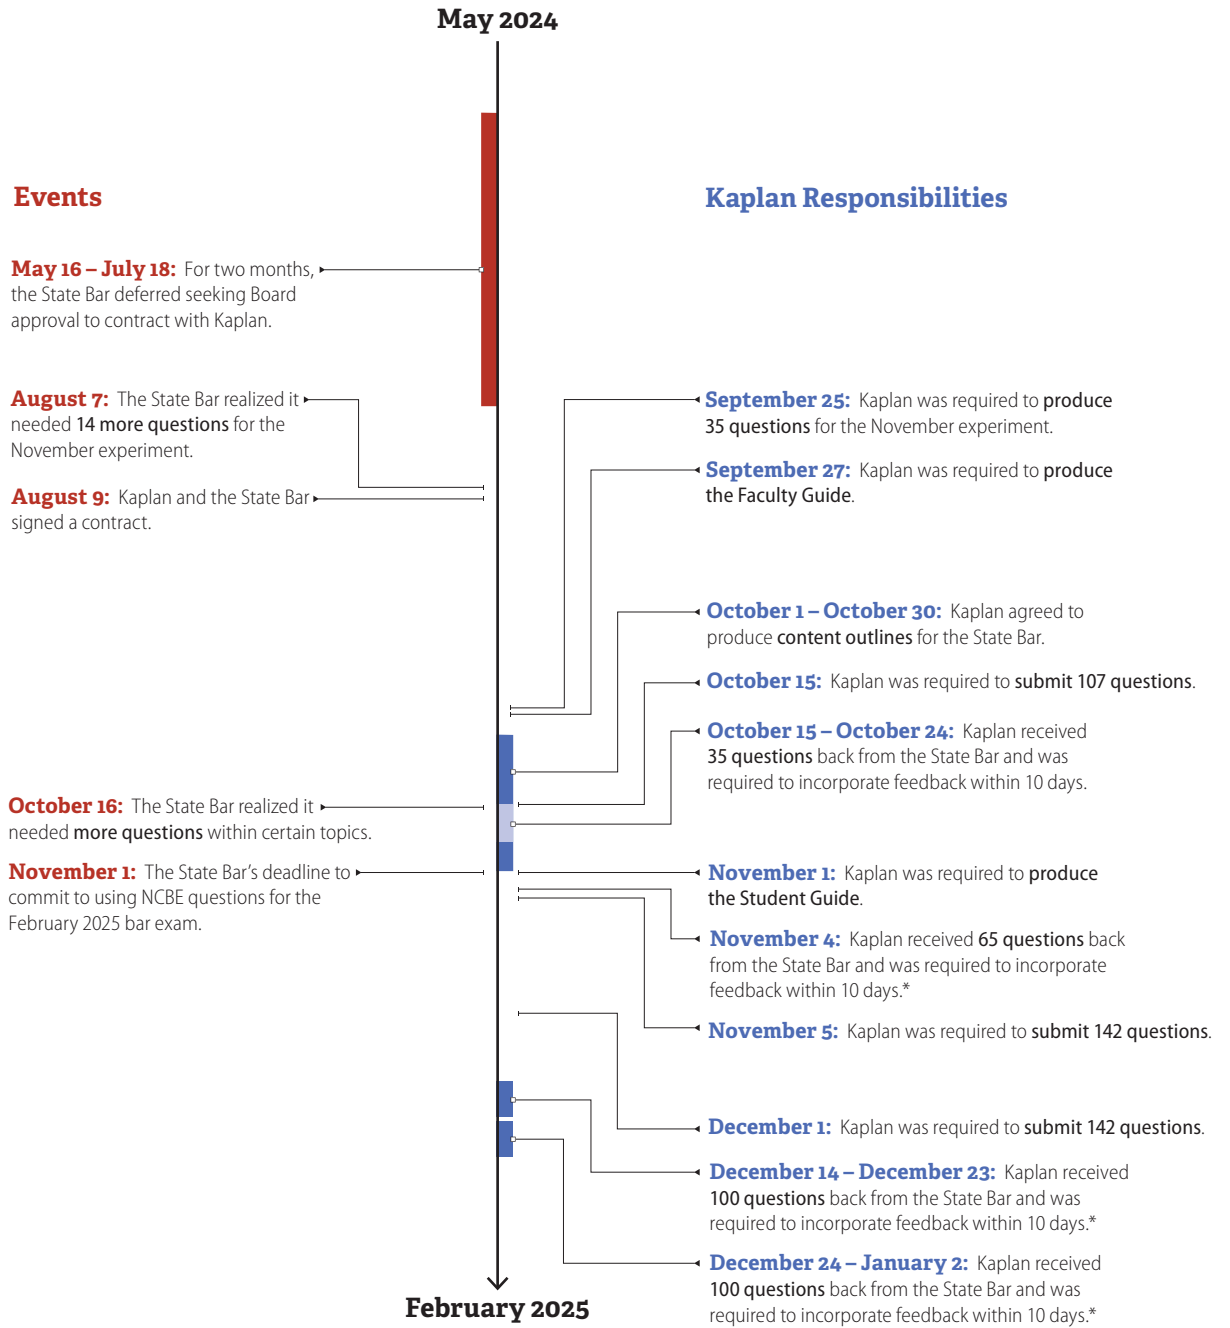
May 2024

Events

May 16 – July 18: For two months, the State Bar deferred seeking Board approval to contract with Kaplan.

August 7: The State Bar realized it needed 14 more questions for the November experiment.

August 9: Kaplan and the State Bar signed a contract.

October 16: The State Bar realized it needed more questions within certain topics.

November 1: The State Bar's deadline to commit to using NCBE questions for the February 2025 bar exam.

Kaplan Responsibilities

September 25: Kaplan was required to produce 35 questions for the November experiment.

September 27: Kaplan was required to produce the Faculty Guide.

October 1 – October 30: Kaplan agreed to produce content outlines for the State Bar.

October 15: Kaplan was required to submit 107 questions.

October 15 – October 24: Kaplan received 35 questions back from the State Bar and was required to incorporate feedback within 10 days.

November 1: Kaplan was required to produce the Student Guide.

November 4: Kaplan received 65 questions back from the State Bar and was required to incorporate feedback within 10 days.*

November 5: Kaplan was required to submit 142 questions.

December 1: Kaplan was required to submit 142 questions.

December 14 – December 23: Kaplan received 100 questions back from the State Bar and was required to incorporate feedback within 10 days.*

December 24 – January 2: Kaplan received 100 questions back from the State Bar and was required to incorporate feedback within 10 days.*

February 2025